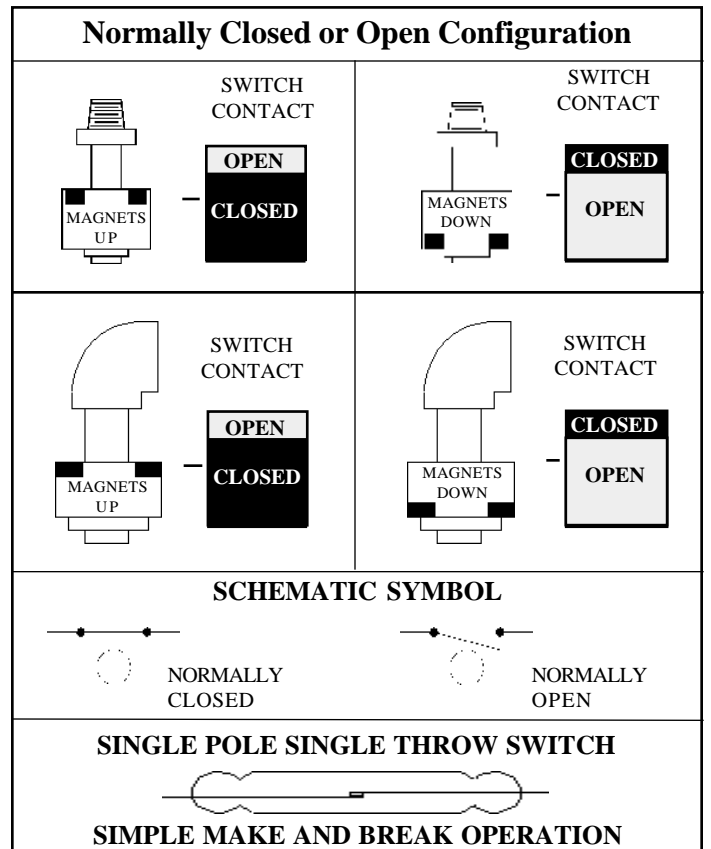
Normally Closed or Open Configuration

| MAGNETS UP | SWITCH CONTACT OPEN – CLOSED | MAGNETS DOWN | SWITCH CONTACT CLOSED – OPEN |
|---|---|---|---|
| MAGNETS UP | SWITCH CONTACT OPEN – CLOSED | MAGNETS DOWN | SWITCH CONTACT CLOSED – OPEN |

SCHEMATIC SYMBOL

NORMALLY CLOSED

NORMALLY OPEN

SINGLE POLE SINGLE THROW SWITCH

SIMPLE MAKE AND BREAK OPERATION